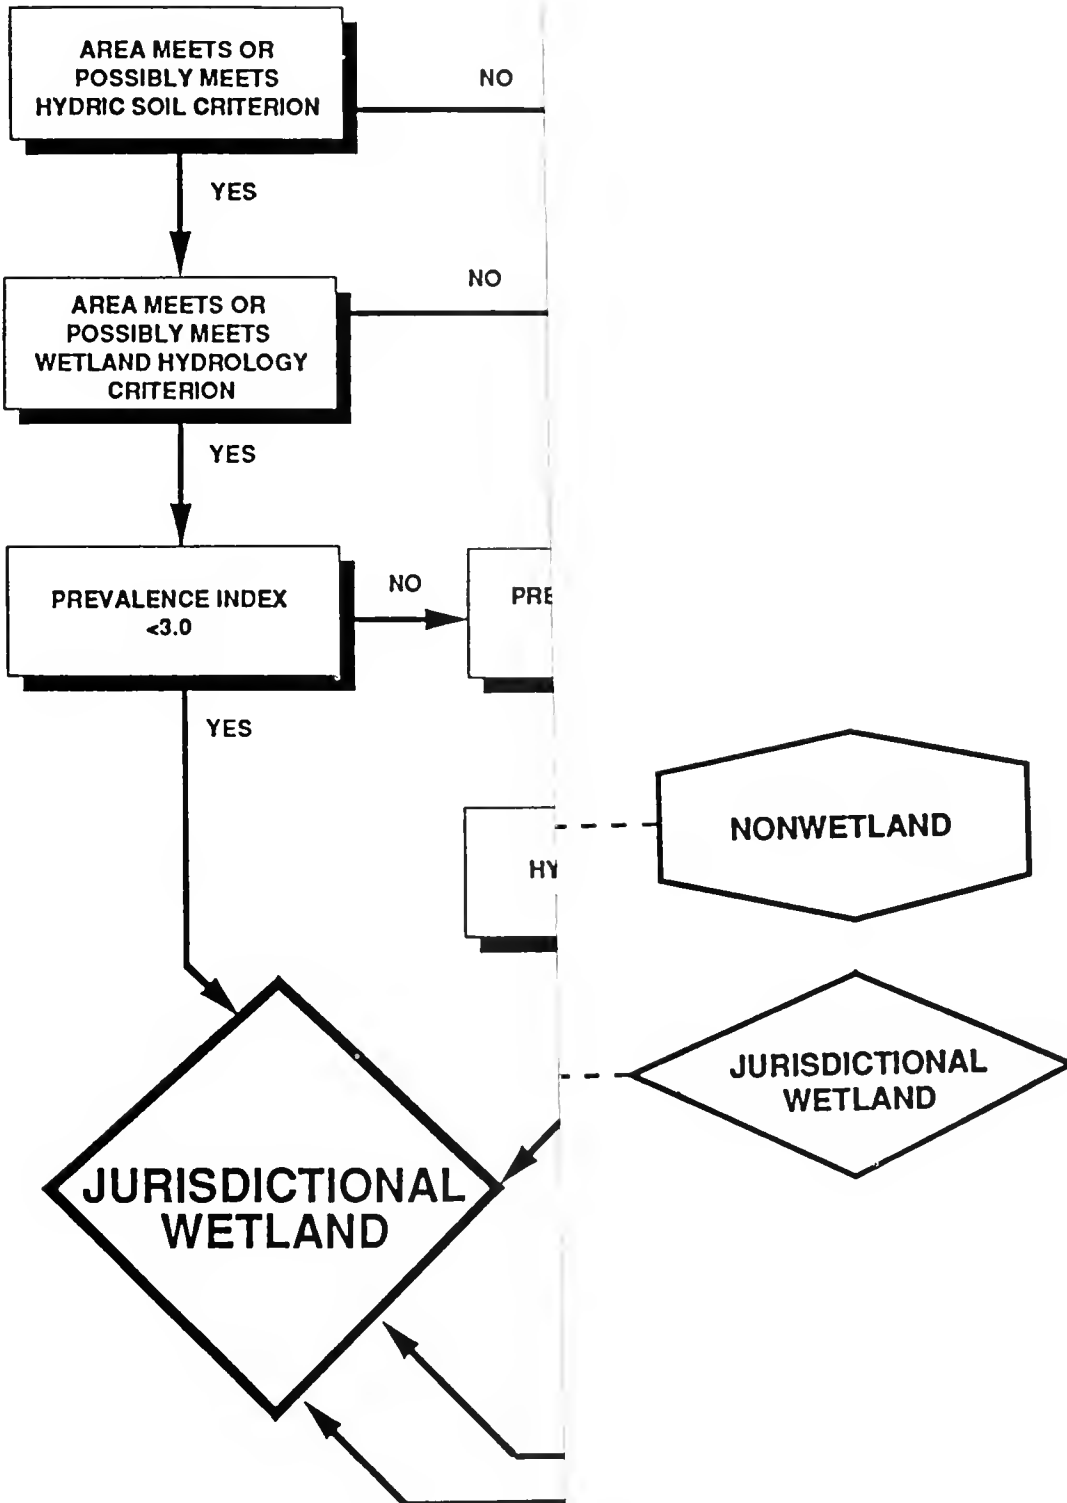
AREA MEETS OR POSSIBLY MEETS HYDRIC SOIL CRITERION

NO

YES

AREA MEETS OR POSSIBLY MEETS WETLAND HYDROLOGY CRITERION

NO

YES

PREVALENCE INDEX <3.0

NO

PRE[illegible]

YES

HY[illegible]

NONWETLAND

JURISDICTIONAL WETLAND

JURISDICTIONAL WETLAND